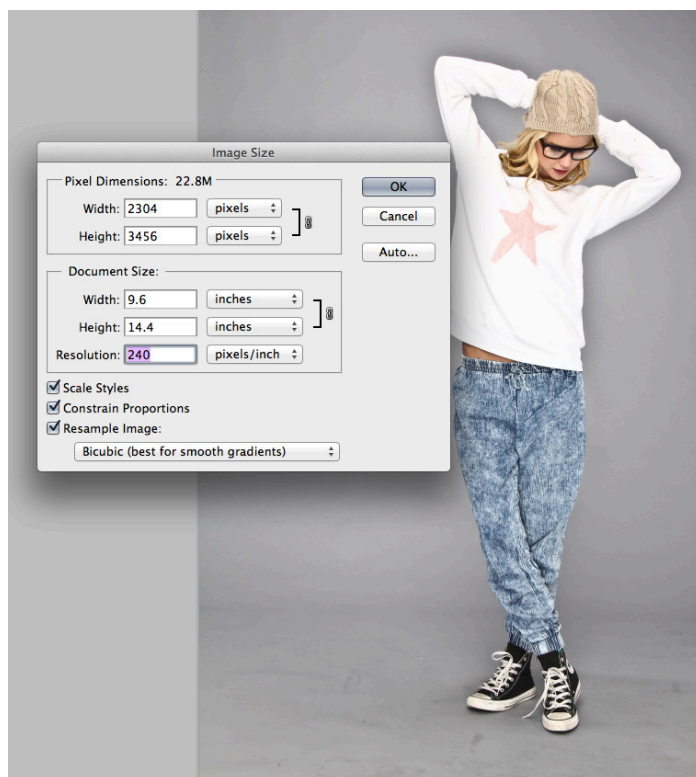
Image Size

Pixel Dimensions: 22.8M

Width: 2304 pixels

Height: 3456 pixels

OK

Cancel

Auto...

Document Size:

Width: 9.6 inches

Height: 14.4 inches

Resolution: 240 pixels/inch

Scale Styles

Constrain Proportions

Resample Image:

Bicubic (best for smooth gradients)